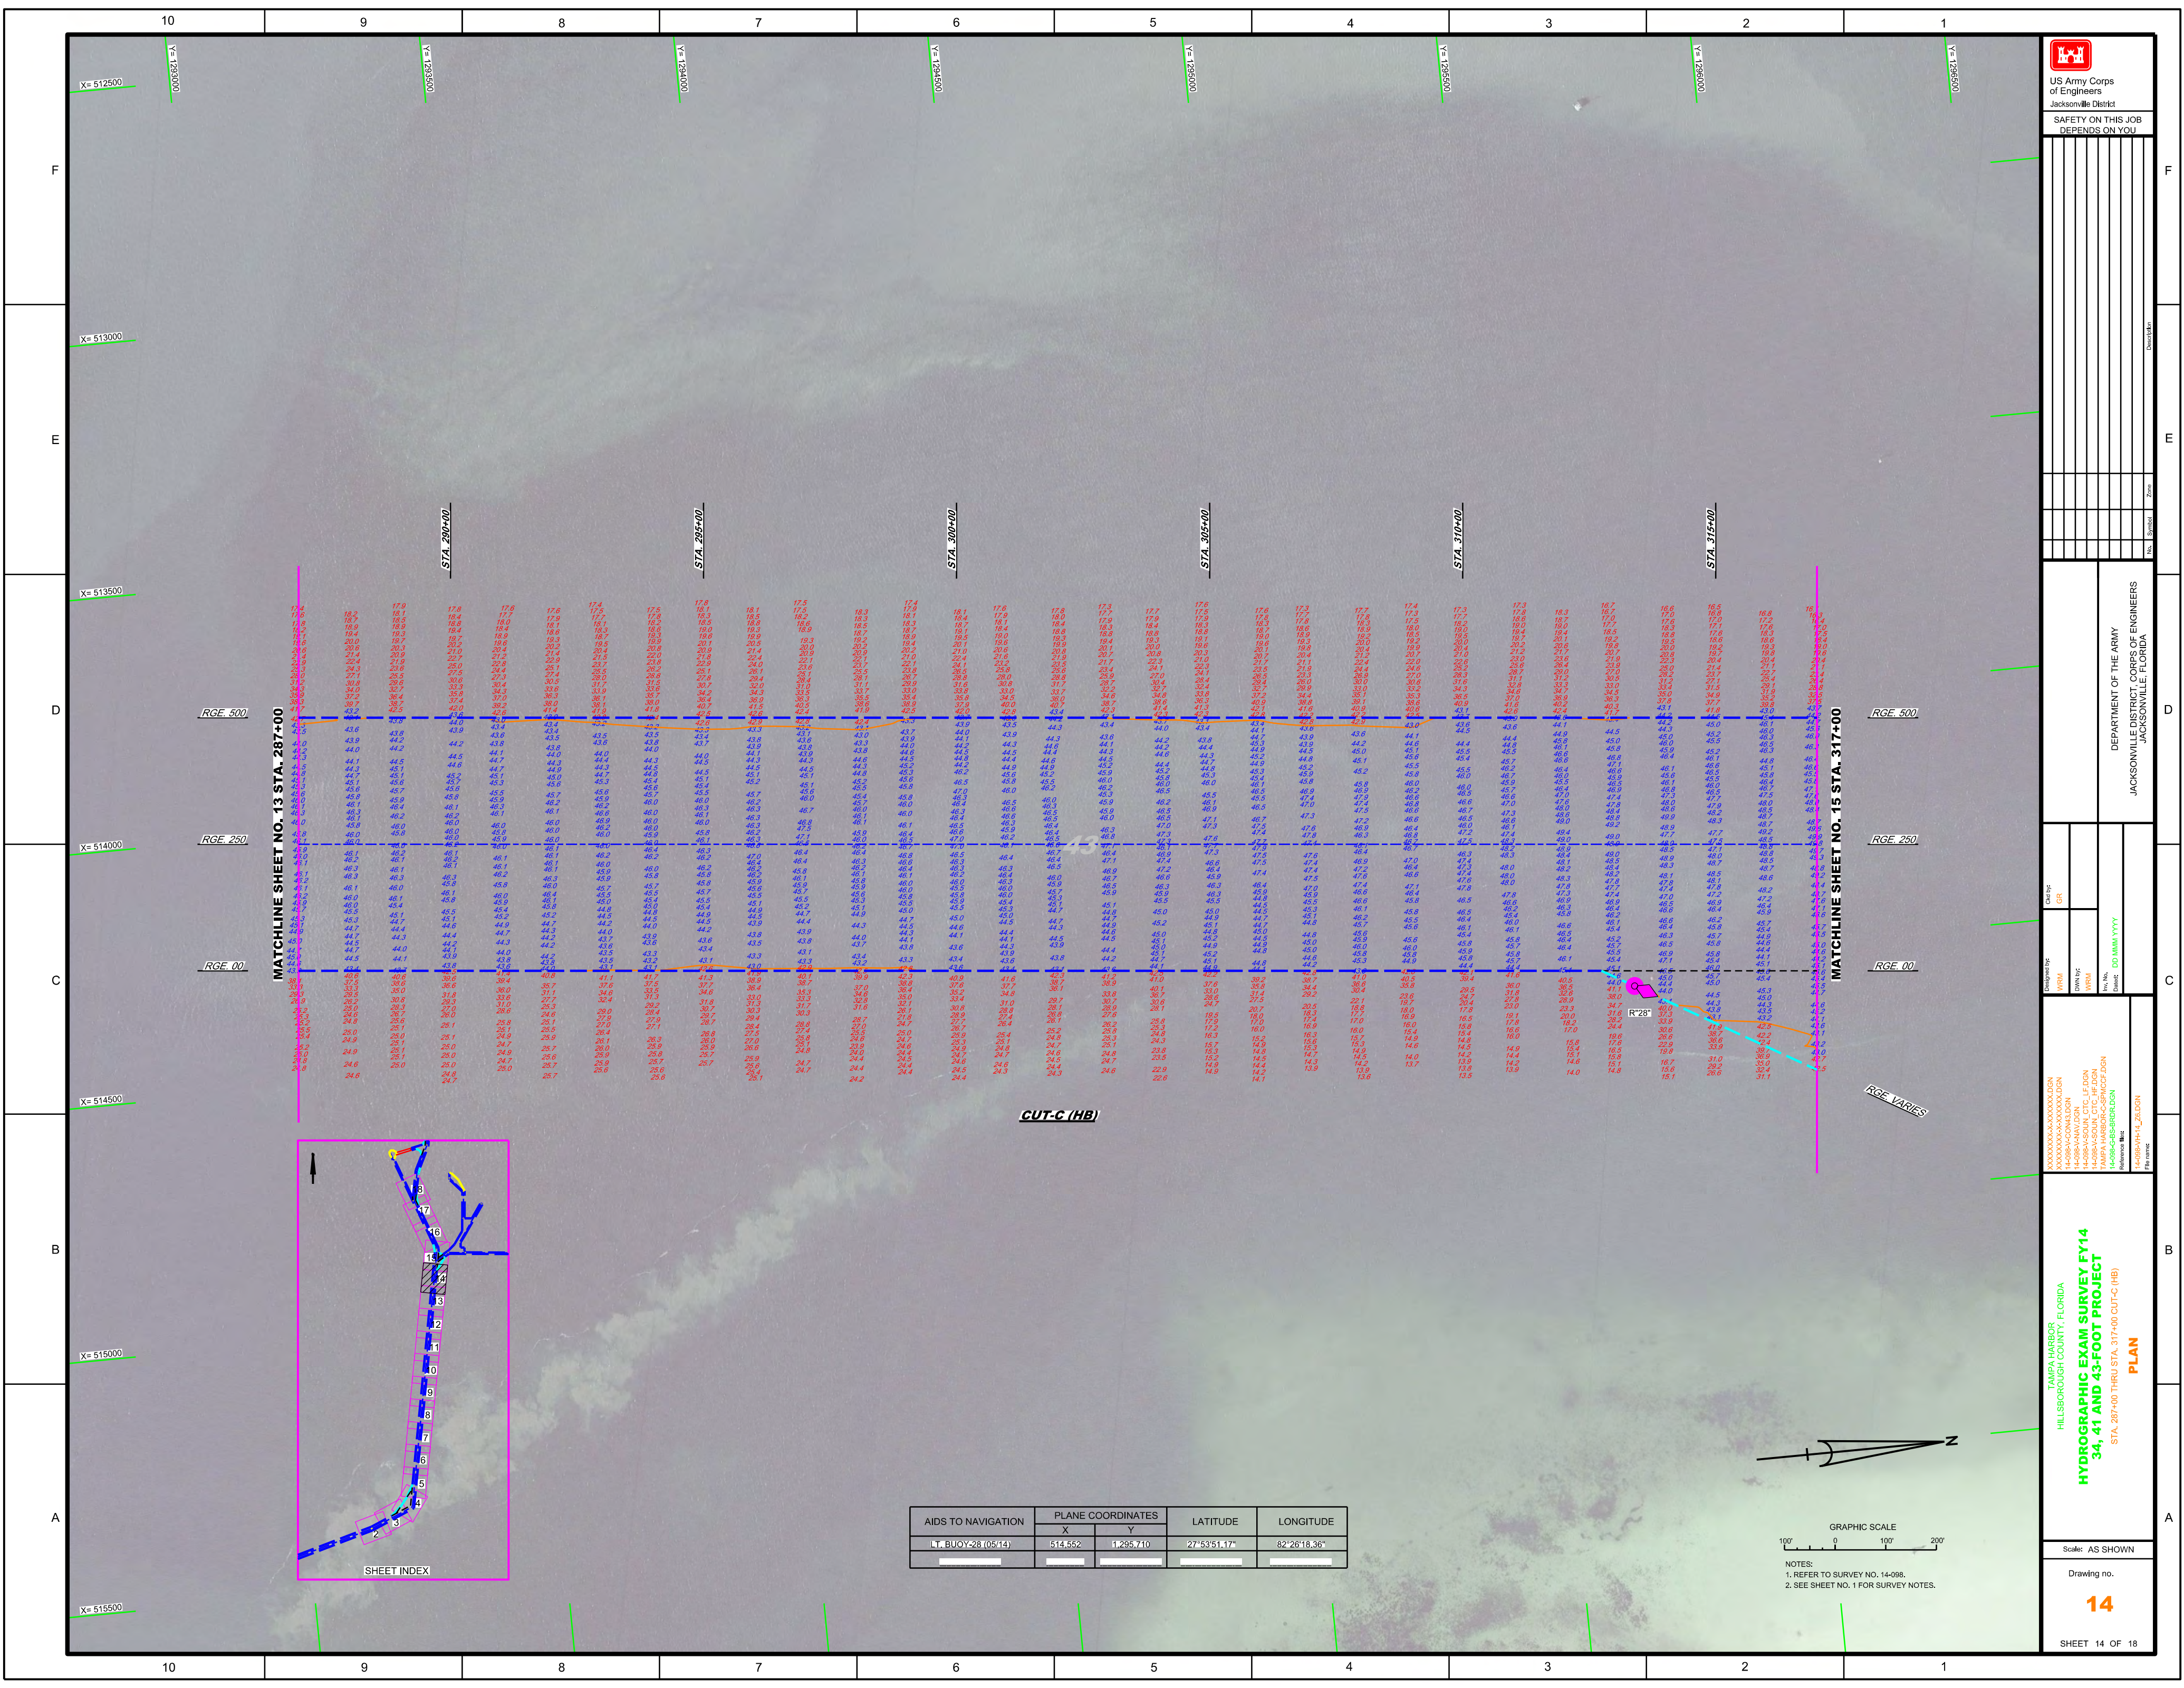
10 9 8 7 6 5 4 3 2 1

F
E
D
C
B
A

X= 512500
X= 513000
X= 513500
X= 514000
X= 514500
X= 515000
X= 515500

Y= 1295000
Y= 1295500
Y= 1296000
Y= 1296500
Y= 1297000
Y= 1297500
Y= 1298000
Y= 1298500

STA. 290+00
STA. 295+00
STA. 300+00
STA. 305+00
STA. 310+00
STA. 315+00

RGE. 500
RGE. 250
RGE. 00
RGE. VARIES

MATCHLINE SHEET NO. 13 STA. 287+00
MATCHLINE SHEET NO. 15 STA. 317+00

43

CUT-C (HB)

R"28"

SHEET INDEX

| AIDS TO NAVIGATION | PLANE COORDINATES X | PLANE COORDINATES Y | LATITUDE | LONGITUDE |
|---|---|---|---|---|
| LT. BUOY-28 (05/14) | 514,552 | 1,295,710 | 27°53'51.17" | 82°26'18.36" |

GRAPHIC SCALE
100' 0 100' 200'

NOTES:
1. REFER TO SURVEY NO. 14-098.
2. SEE SHEET NO. 1 FOR SURVEY NOTES.

N

US Army Corps of Engineers
Jacksonville District

SAFETY ON THIS JOB DEPENDS ON YOU

DEPARTMENT OF THE ARMY
JACKSONVILLE DISTRICT, CORPS OF ENGINEERS
JACKSONVILLE, FLORIDA

TAMPA HARBOR
HILLSBOROUGH COUNTY, FLORIDA
HYDROGRAPHIC EXAM SURVEY FY14
34, 41 AND 43-FOOT PROJECT
STA. 287+00 THRU STA. 317+00 CUT-C (HB)
PLAN

Scale: AS SHOWN
Drawing no.
14
SHEET 14 OF 18